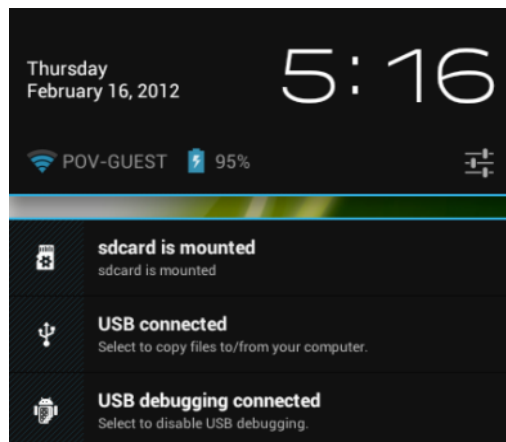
Thursday
February 16, 2012

5:16

POV-GUEST 95%

sdcard is mounted
sdcard is mounted

USB connected
Select to copy files to/from your computer.

USB debugging connected
Select to disable USB debugging.